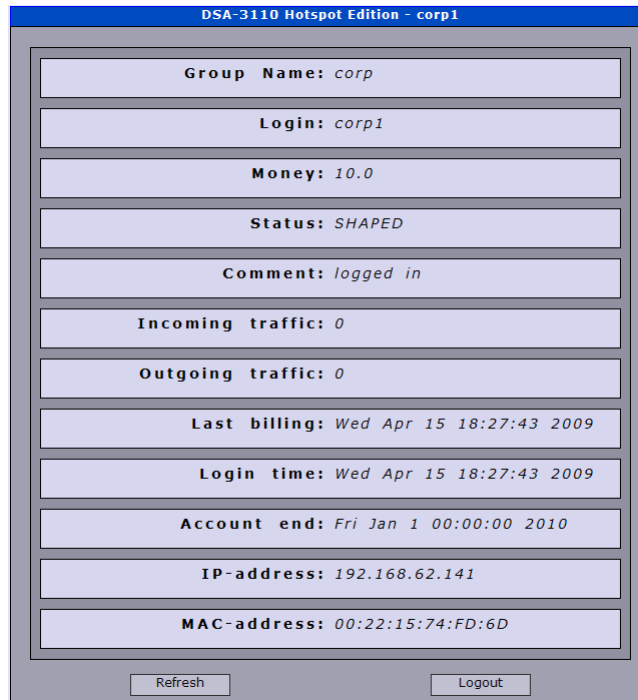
DSA-3110 Hotspot Edition - corp1

Group Name: corp

Login: corp1

Money: 10.0

Status: SHAPED

Comment: logged in

Incoming traffic: 0

Outgoing traffic: 0

Last billing: Wed Apr 15 18:27:43 2009

Login time: Wed Apr 15 18:27:43 2009

Account end: Fri Jan 1 00:00:00 2010

IP-address: 192.168.62.141

MAC-address: 00:22:15:74:FD:6D

Refresh

Logout